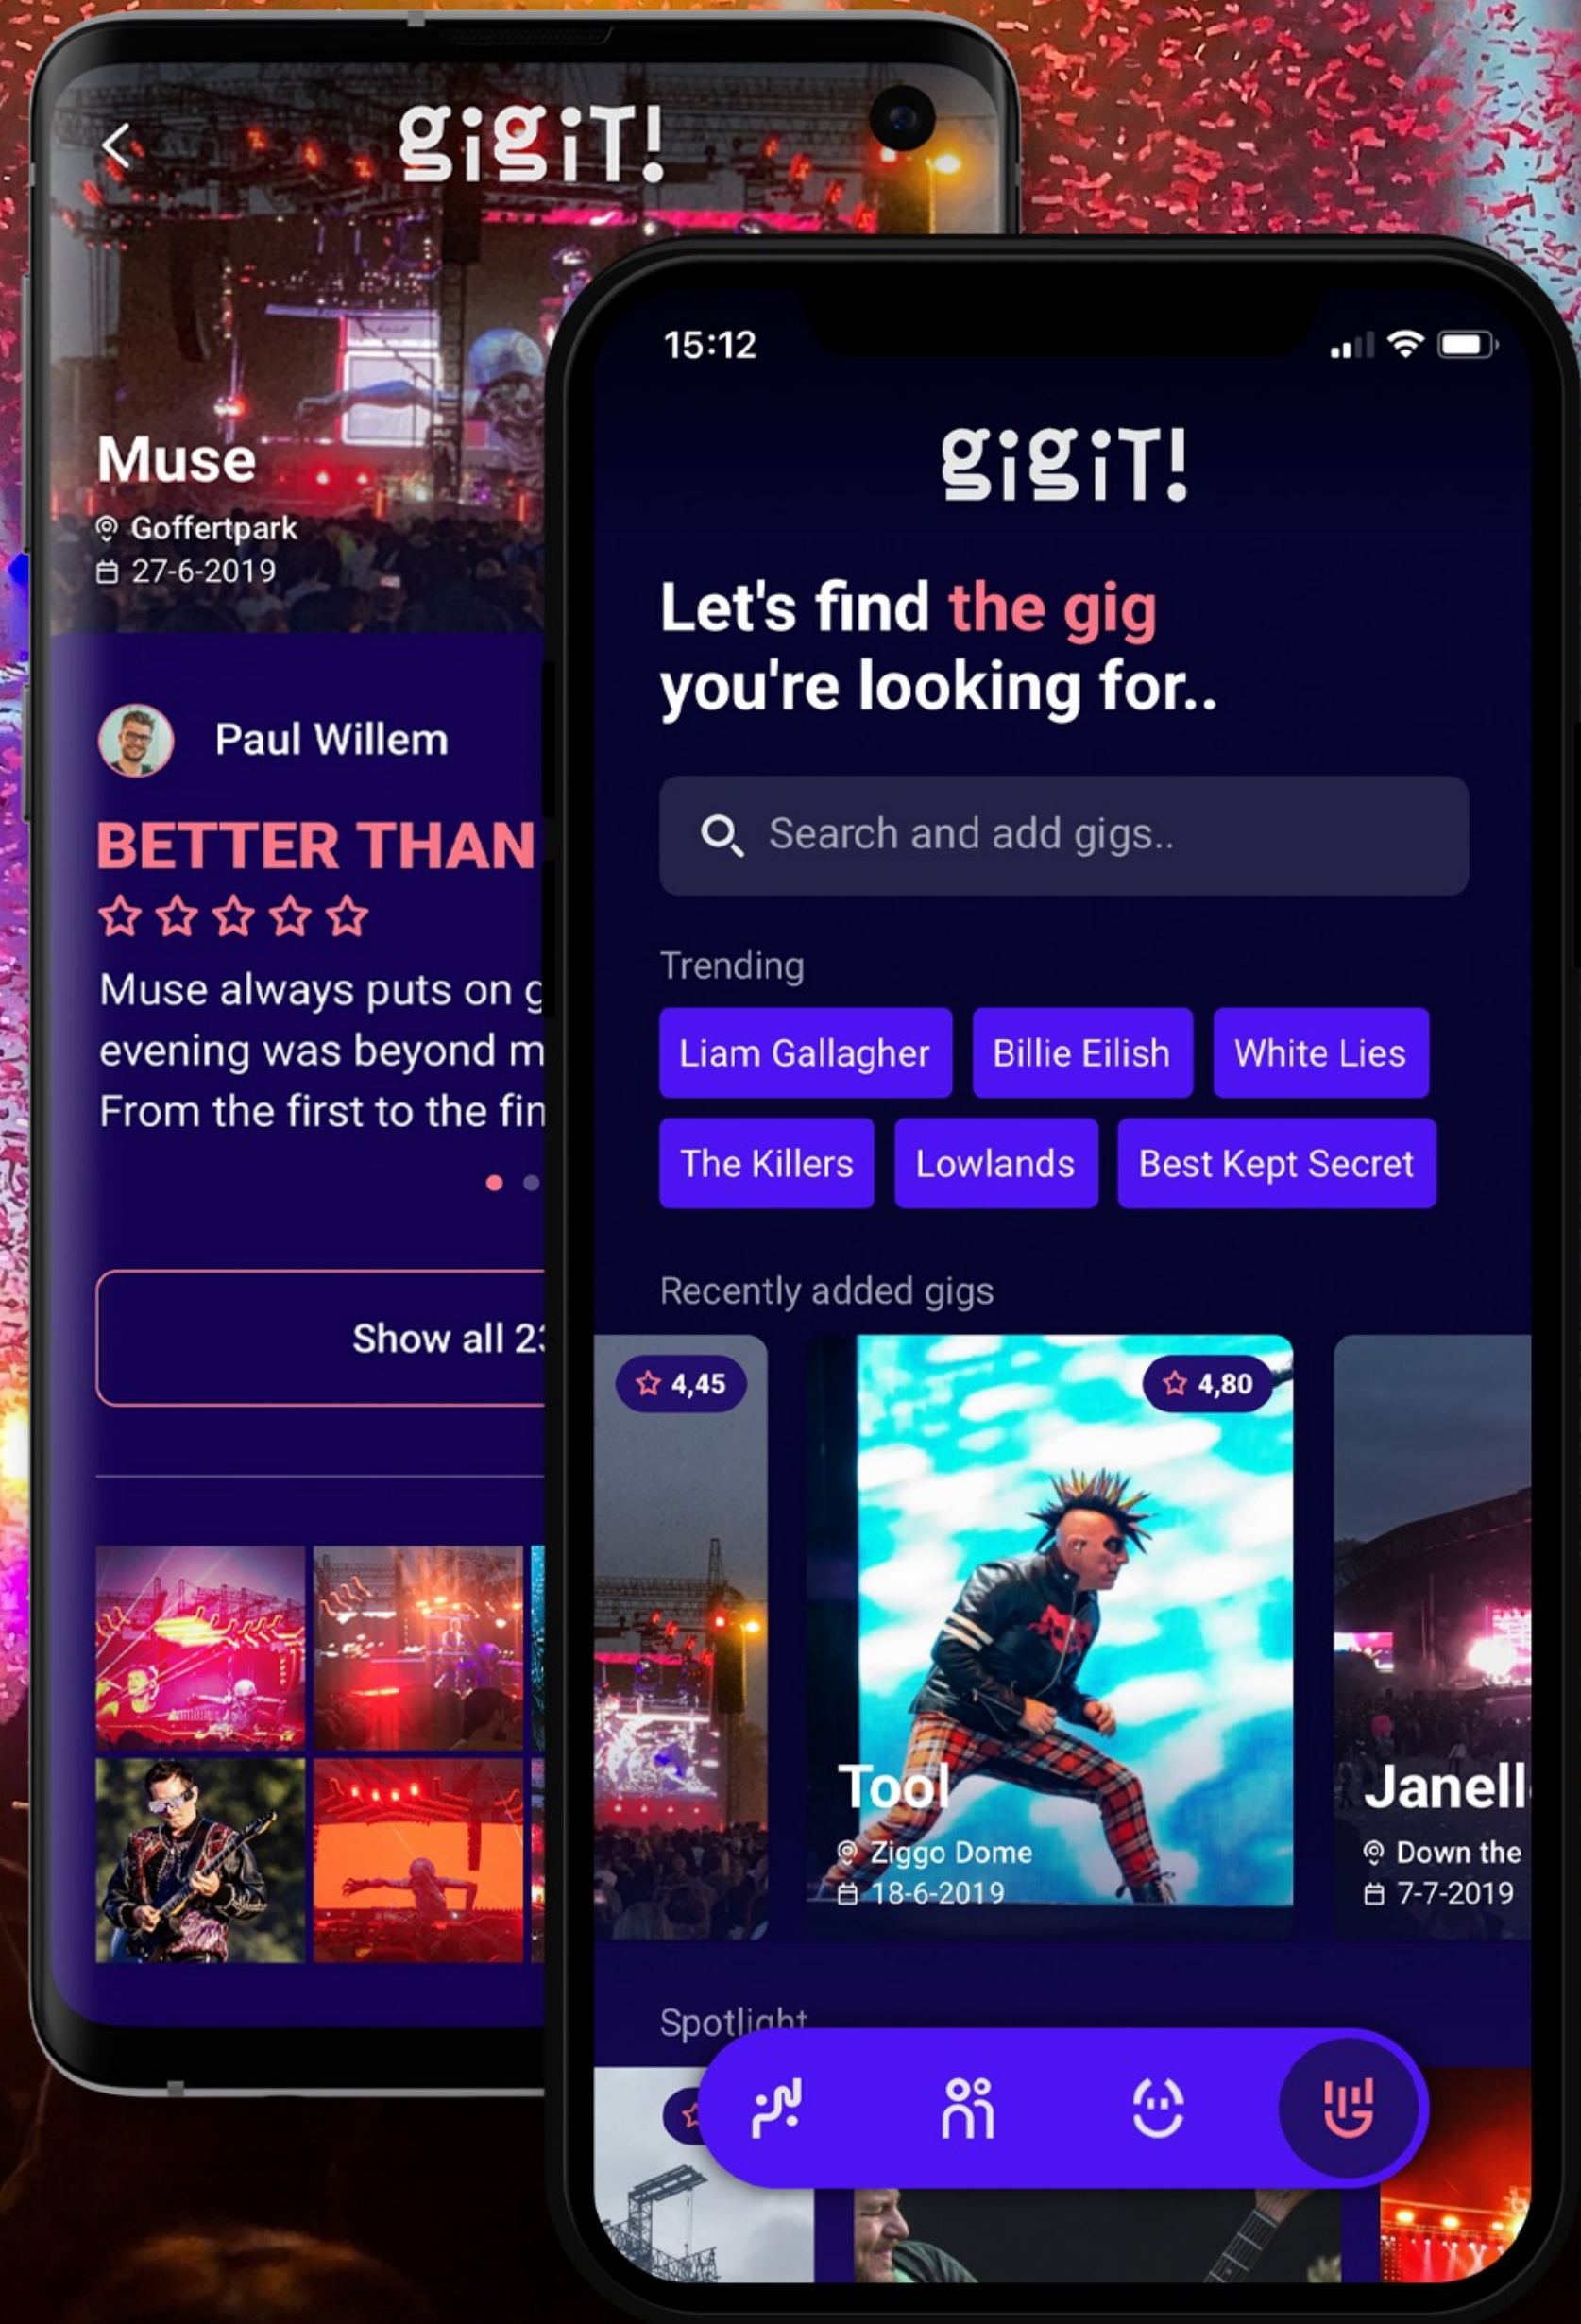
gigiT!

Muse
Goffertpark
27-6-2019

Paul Willem

BETTER THAN

Muse always puts on g
evening was beyond m
From the first to the fin

Show all 2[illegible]

15:12

gigiT!

Let's find the gig you're looking for..

Search and add gigs..

Trending

Liam Gallagher
Billie Eilish
White Lies
The Killers
Lowlands
Best Kept Secret

Recently added gigs

4,45

4,80
Tool
Ziggo Dome
18-6-2019

Janell
Down the
7-7-2019

Spotlight